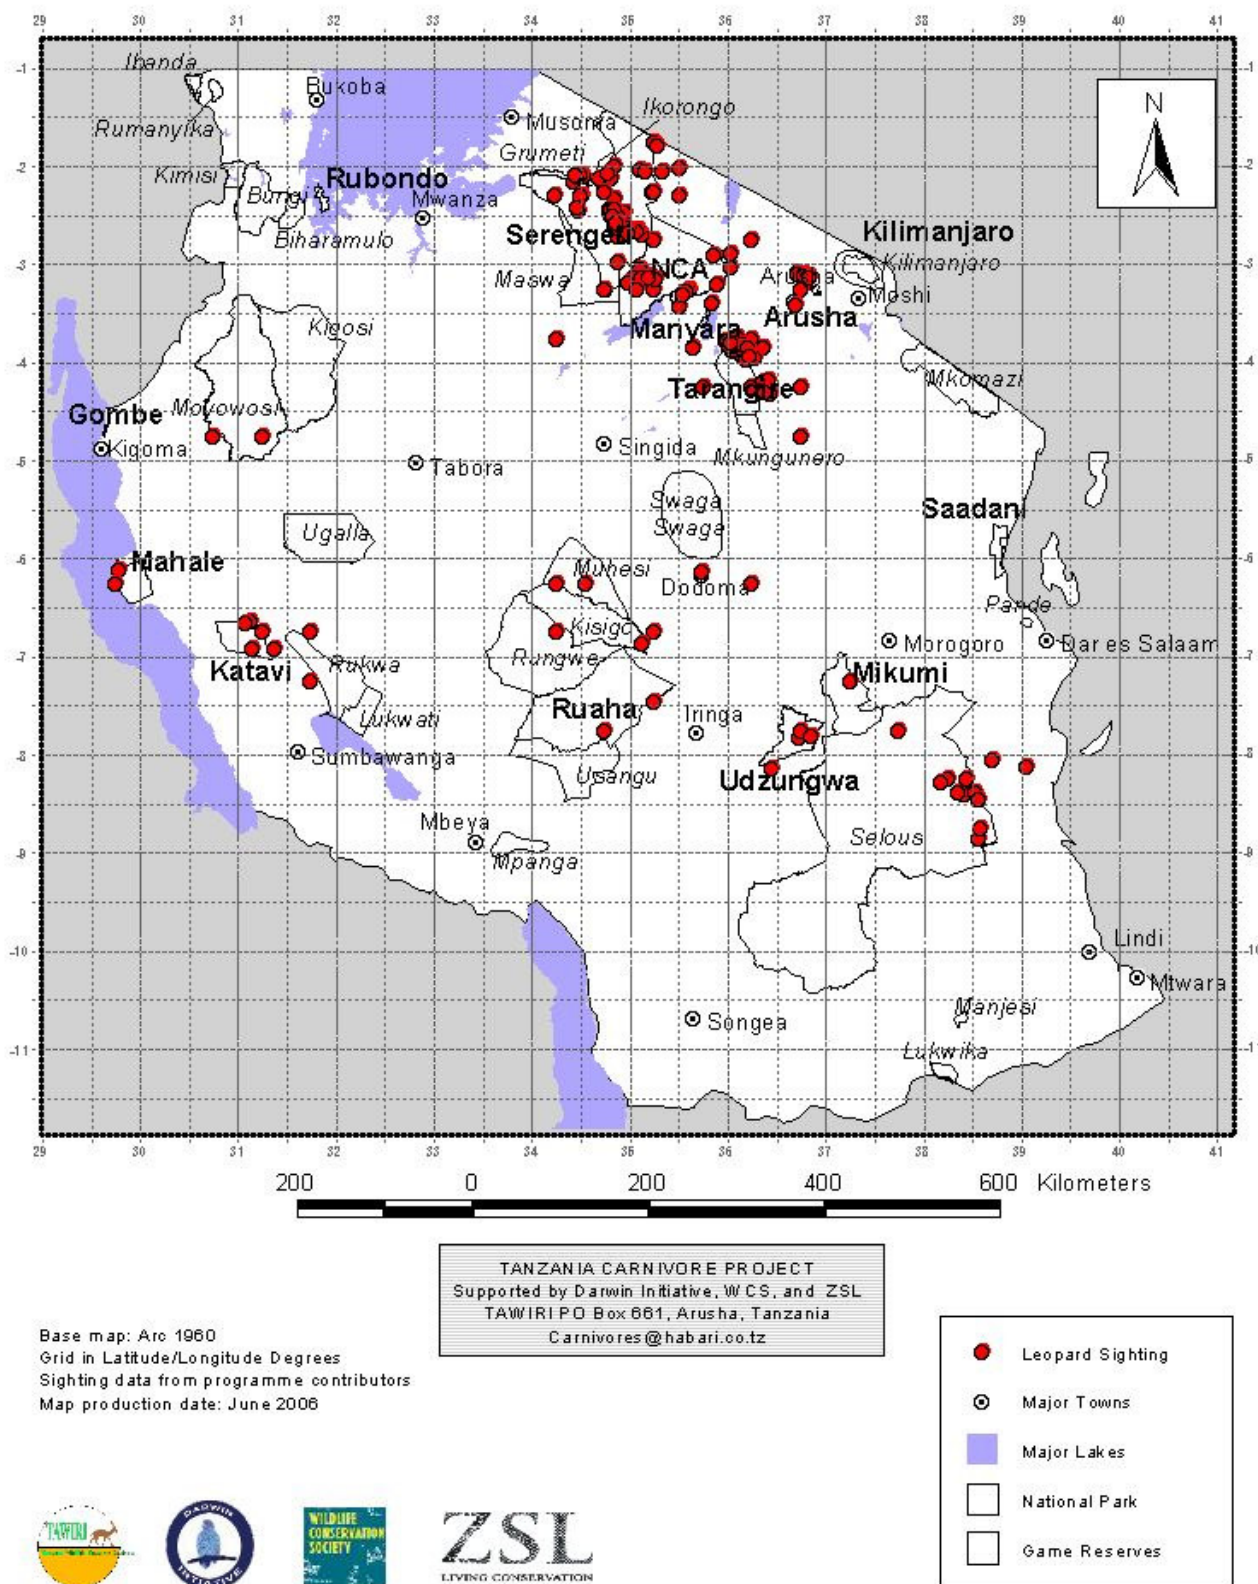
29 30 31 32 33 34 35 36 37 38 39 40 41

-1 -2 -3 -4 -5 -6 -7 -8 -9 -10 -11

N

Ibanda
Bukoba
Rumanyika
Musoma
Ikorongo
Grumeti
Kimisi
Rubondo
Burigi
Mwanza
Biharamulo
Serengeti
Kilimanjaro
Kilimanjaro
Maswa
NCA
Arusha
Moshi
Kigosi
Manyara
Arusha
Mkomazi
Gombe
Moyowosi
Tarangire
Kigoma
Singida
Mkungunero
Tabora
Swaga
Swaga
Saadani
Ugalla
Mahale
Muhesi
Dodoma
Pande
Kisigo
Morogoro
Dar es Salaam
Katavi
Rukwa
Rungwe
Mikumi
Lukwati
Ruaha
Iringa
Sumbawanga
Usangu
Udzungwa
Mbeya
Selous
Mpanga
Lindi
Mtwara
Msanjesi
Songea
Lukwika

29 30 31 32 33 34 35 36 37 38 39 40 41

200 0 200 400 600 Kilometers

TANZANIA CARNIVORE PROJECT
Supported by Darwin Initiative, WCS, and ZSL
TAWIRI PO Box 661, Arusha, Tanzania
Carnivores@habari.co.tz

Base map: Arc 1960
Grid in Latitude/Longitude Degrees
Sighting data from programme contributors
Map production date: June 2006

Leopard Sighting
Major Towns
Major Lakes
National Park
Game Reserves

TAWIRI
DARWIN INITIATIVE
WILDLIFE CONSERVATION SOCIETY
ZSL
LIVING CONSERVATION